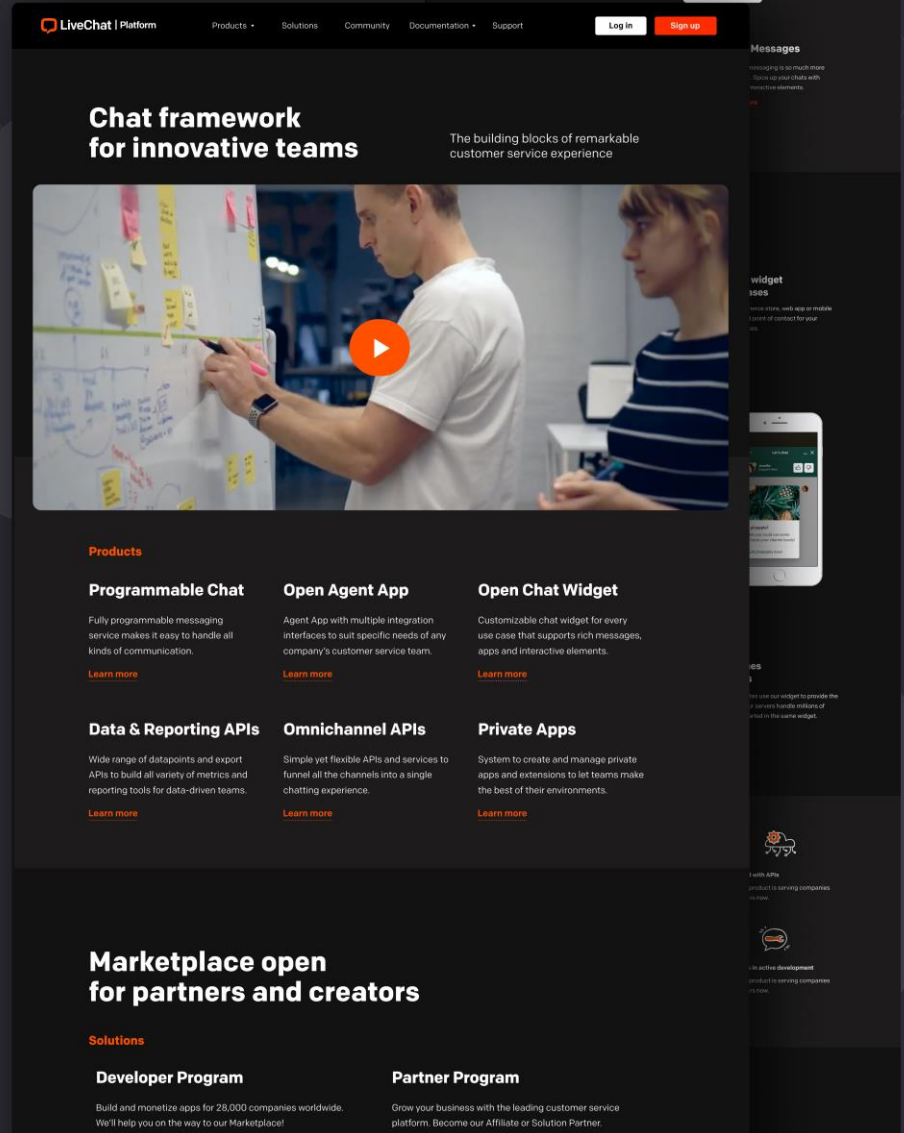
LiveChat | Platform

Products Solutions Community Documentation Support

Log in Sign up

Chat framework for innovative teams

The building blocks of remarkable customer service experience

Products

Programmable Chat

Fully programmable messaging service makes it easy to handle all kinds of communication.

Learn more

Open Agent App

Agent App with multiple integration interfaces to suit specific needs of any company's customer service team.

Learn more

Open Chat Widget

Customizable chat widget for every use case that supports rich messages, apps and interactive elements.

Learn more

Data & Reporting APIs

Wide range of datapoints and export APIs to build all variety of metrics and reporting tools for data-driven teams.

Learn more

Omnichannel APIs

Simple yet flexible APIs and services to funnel all the channels into a single chatting experience.

Learn more

Private Apps

System to create and manage private apps and extensions to let teams make the best of their environments.

Learn more

Marketplace open for partners and creators

Solutions

Developer Program

Build and monetize apps for 28,000 companies worldwide. We'll help you on the way to our Marketplace!

Partner Program

Grow your business with the leading customer service platform. Become our Affiliate or Solution Partner.

Messages

messaging is so much more . Spice up your chats with nteractive elements.

widget ases

merce store, web app or mobile point of contact for your

es

es use our widget to provide the servers handle millions of arted in the same widget.

with APIs

product is serving companies rs now.

in active development

product is serving companies rs now.